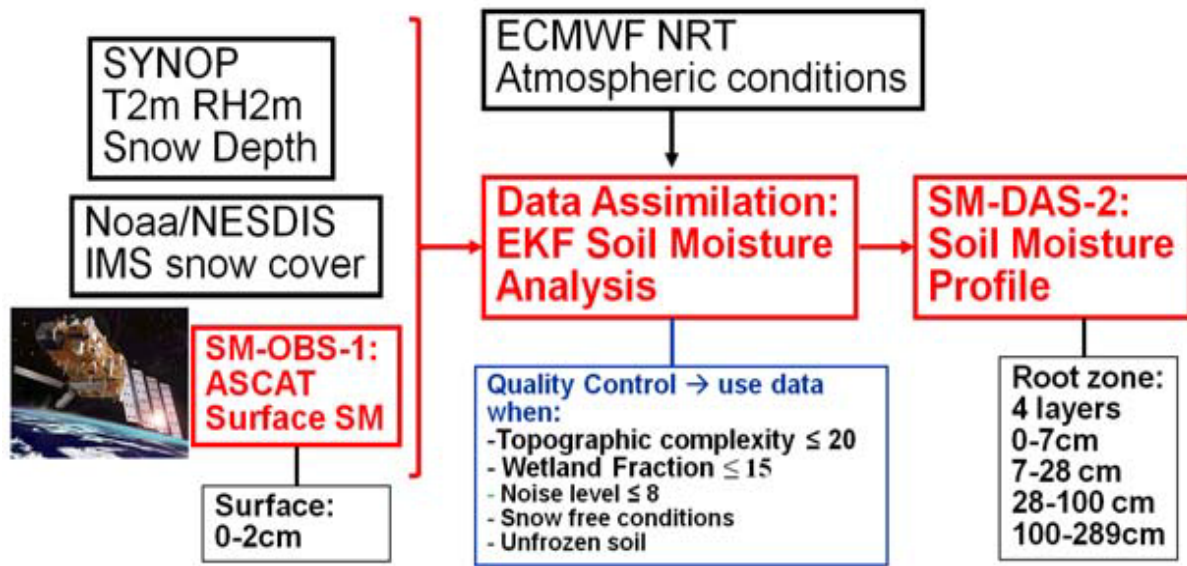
SYNOP
T2m RH2m
Snow Depth

Noaa/NESDIS
IMS snow cover

SM-OBS-1:
ASCAT
Surface SM

Surface:
0-2cm

ECMWF NRT
Atmospheric conditions

Data Assimilation:
EKF Soil Moisture
Analysis

Quality Control → use data when:
-Topographic complexity ≤ 20
- Wetland Fraction ≤ 15
- Noise level ≤ 8
- Snow free conditions
- Unfrozen soil

SM-DAS-2:
Soil Moisture
Profile

Root zone:
4 layers
0-7cm
7-28 cm
28-100 cm
100-289cm